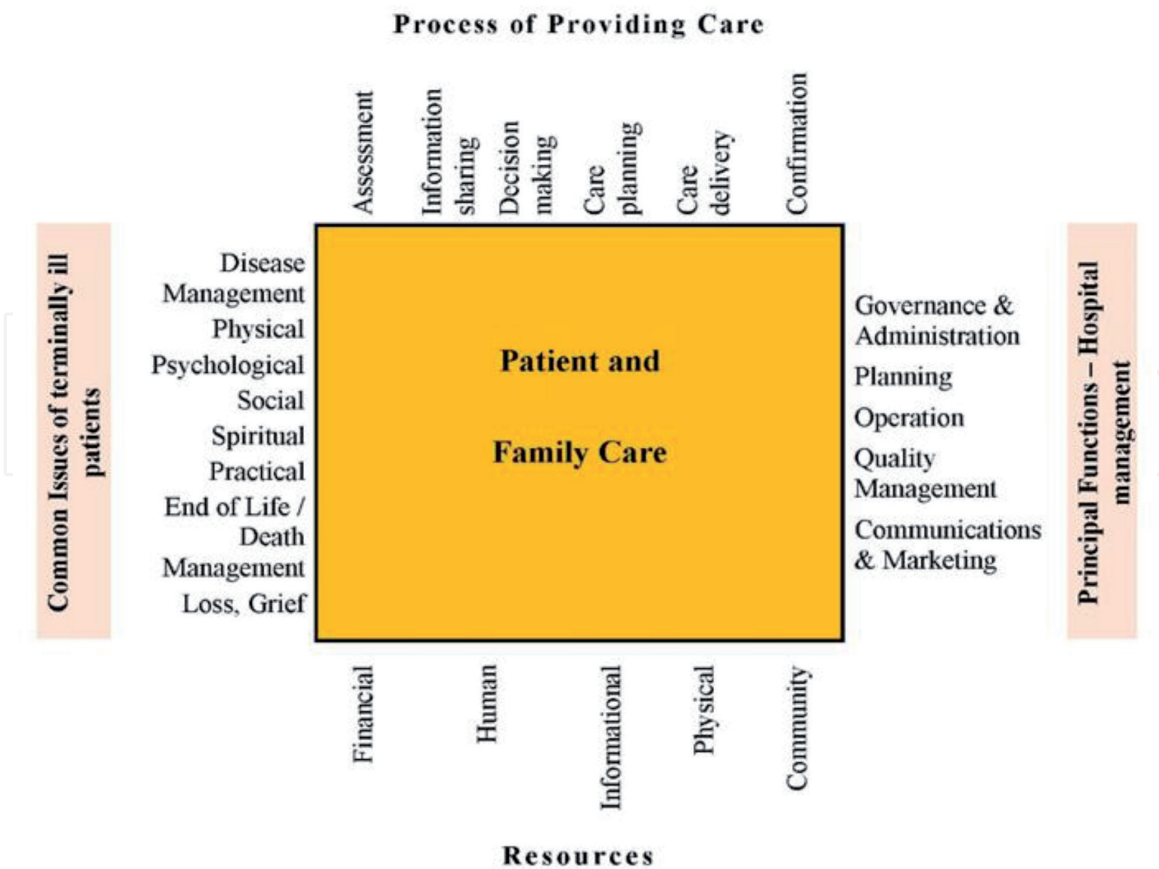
Process of Providing Care

Assessment
Information sharing
Decision making
Care planning
Care delivery
Confirmation

Common Issues of terminally ill patients

Disease Management
Physical
Psychological
Social
Spiritual
Practical
End of Life / Death Management
Loss, Grief

Patient and

Family Care

Governance & Administration
Planning
Operation
Quality Management
Communications & Marketing

Principal Functions – Hospital management

Financial
Human
Informational
Physical
Community

Resources